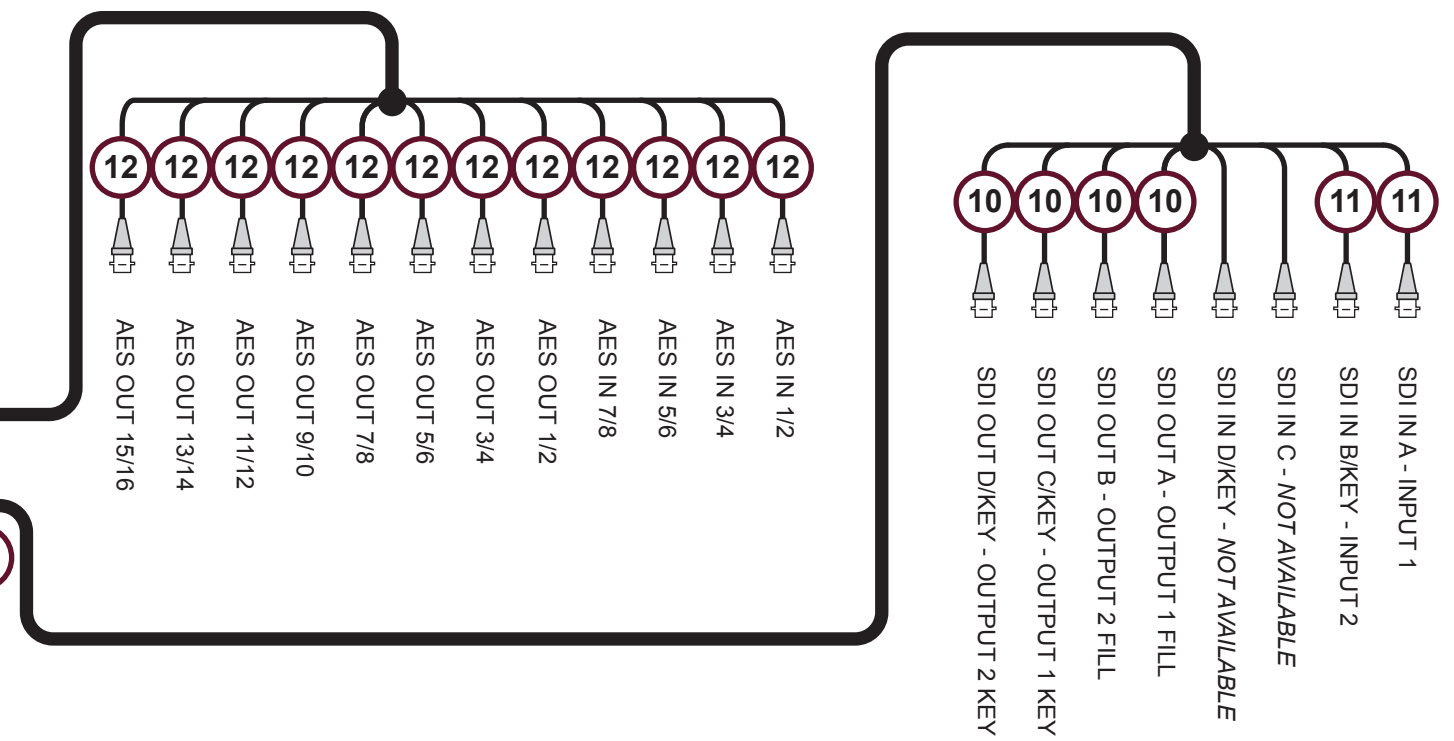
12 12 12 12 12 12 12 12 12 12 12 12

AES OUT 15/16
AES OUT 13/14
AES OUT 11/12
AES OUT 9/10
AES OUT 7/8
AES OUT 5/6
AES OUT 3/4
AES OUT 1/2
AES IN 7/8
AES IN 5/6
AES IN 3/4
AES IN 1/2

10 10 10 10 11 11

SDI OUT D/KEY - OUTPUT 2 KEY
SDI OUT C/KEY - OUTPUT 1 KEY
SDI OUT B - OUTPUT 2 FILL
SDI OUT A - OUTPUT 1 FILL
SDI IN D/KEY - *NOT AVAILABLE*
SDI IN C - *NOT AVAILABLE*
SDI IN B/KEY - INPUT 2
SDI IN A - INPUT 1